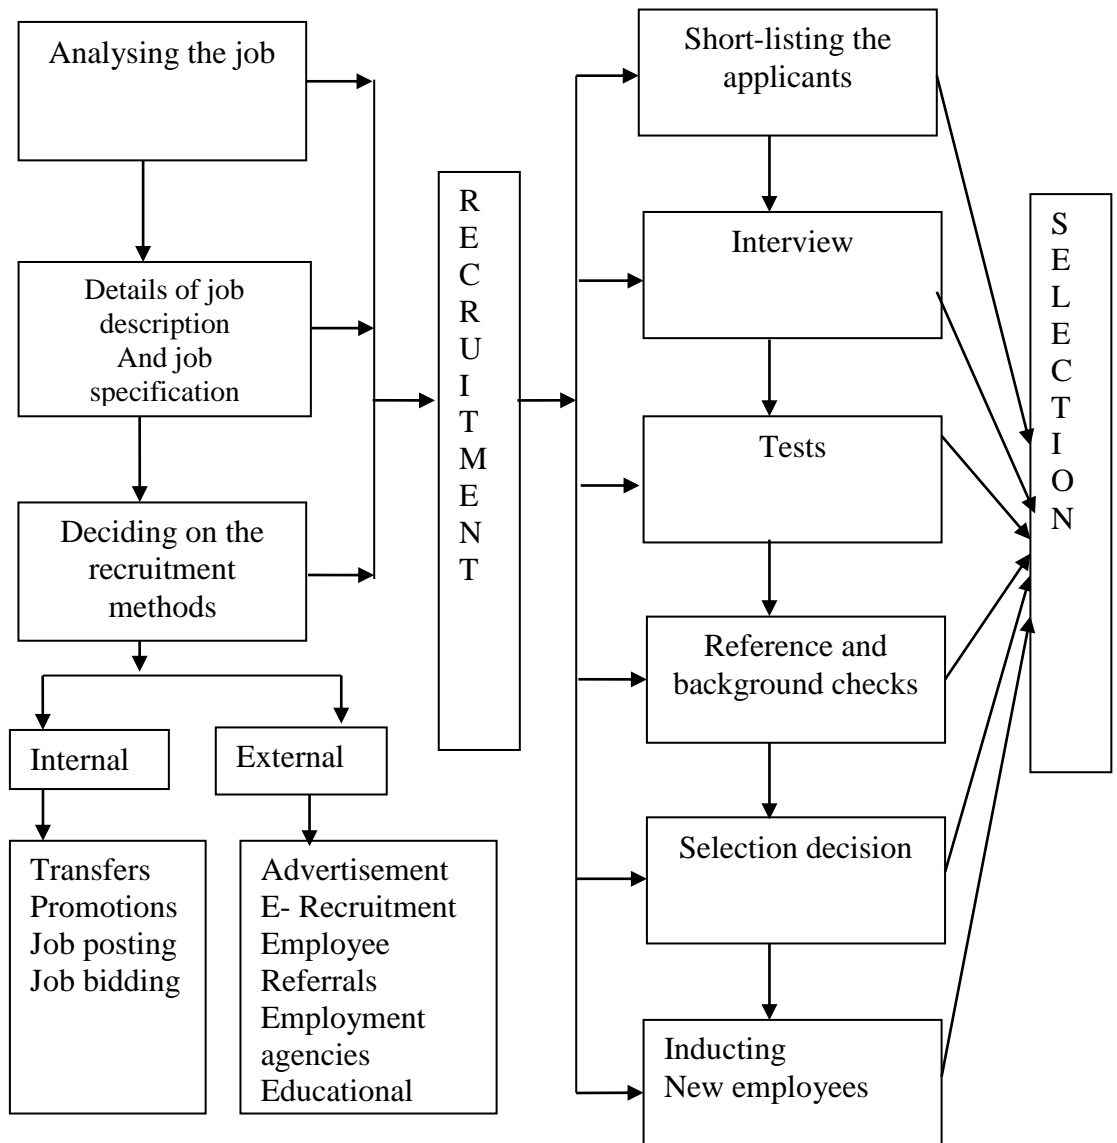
Analysing the job

Details of job description And job specification

Deciding on the recruitment methods

Internal

External

Transfers
Promotions
Job posting
Job bidding

Advertisement
E- Recruitment
Employee Referrals
Employment agencies
Educational

R
E
C
R
U
I
T
M
E
N
T

Short-listing the applicants

Interview

Tests

Reference and background checks

Selection decision

Inducting
New employees

S
E
L
E
C
T
I
O
N